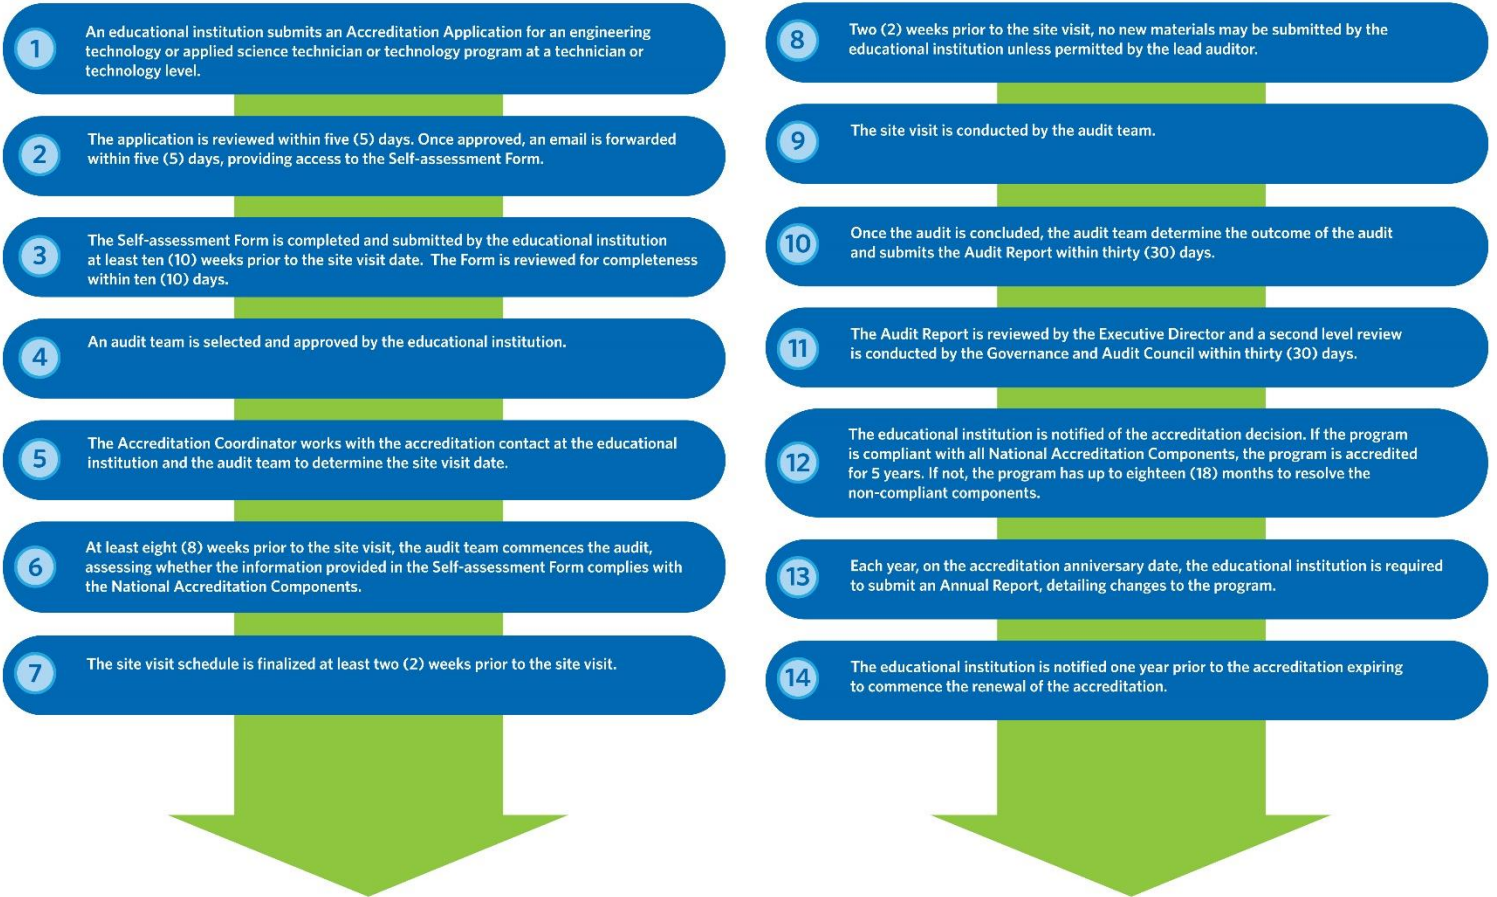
1 An educational institution submits an Accreditation Application for an engineering technology or applied science technician or technology program at a technician or technology level.

2 The application is reviewed within five (5) days. Once approved, an email is forwarded within five (5) days, providing access to the Self-assessment Form.

3 The Self-assessment Form is completed and submitted by the educational institution at least ten (10) weeks prior to the site visit date. The Form is reviewed for completeness within ten (10) days.

4 An audit team is selected and approved by the educational institution.

5 The Accreditation Coordinator works with the accreditation contact at the educational institution and the audit team to determine the site visit date.

6 At least eight (8) weeks prior to the site visit, the audit team commences the audit, assessing whether the information provided in the Self-assessment Form complies with the National Accreditation Components.

7 The site visit schedule is finalized at least two (2) weeks prior to the site visit.

8 Two (2) weeks prior to the site visit, no new materials may be submitted by the educational institution unless permitted by the lead auditor.

9 The site visit is conducted by the audit team.

10 Once the audit is concluded, the audit team determine the outcome of the audit and submits the Audit Report within thirty (30) days.

11 The Audit Report is reviewed by the Executive Director and a second level review is conducted by the Governance and Audit Council within thirty (30) days.

12 The educational institution is notified of the accreditation decision. If the program is compliant with all National Accreditation Components, the program is accredited for 5 years. If not, the program has up to eighteen (18) months to resolve the non-compliant components.

13 Each year, on the accreditation anniversary date, the educational institution is required to submit an Annual Report, detailing changes to the program.

14 The educational institution is notified one year prior to the accreditation expiring to commence the renewal of the accreditation.